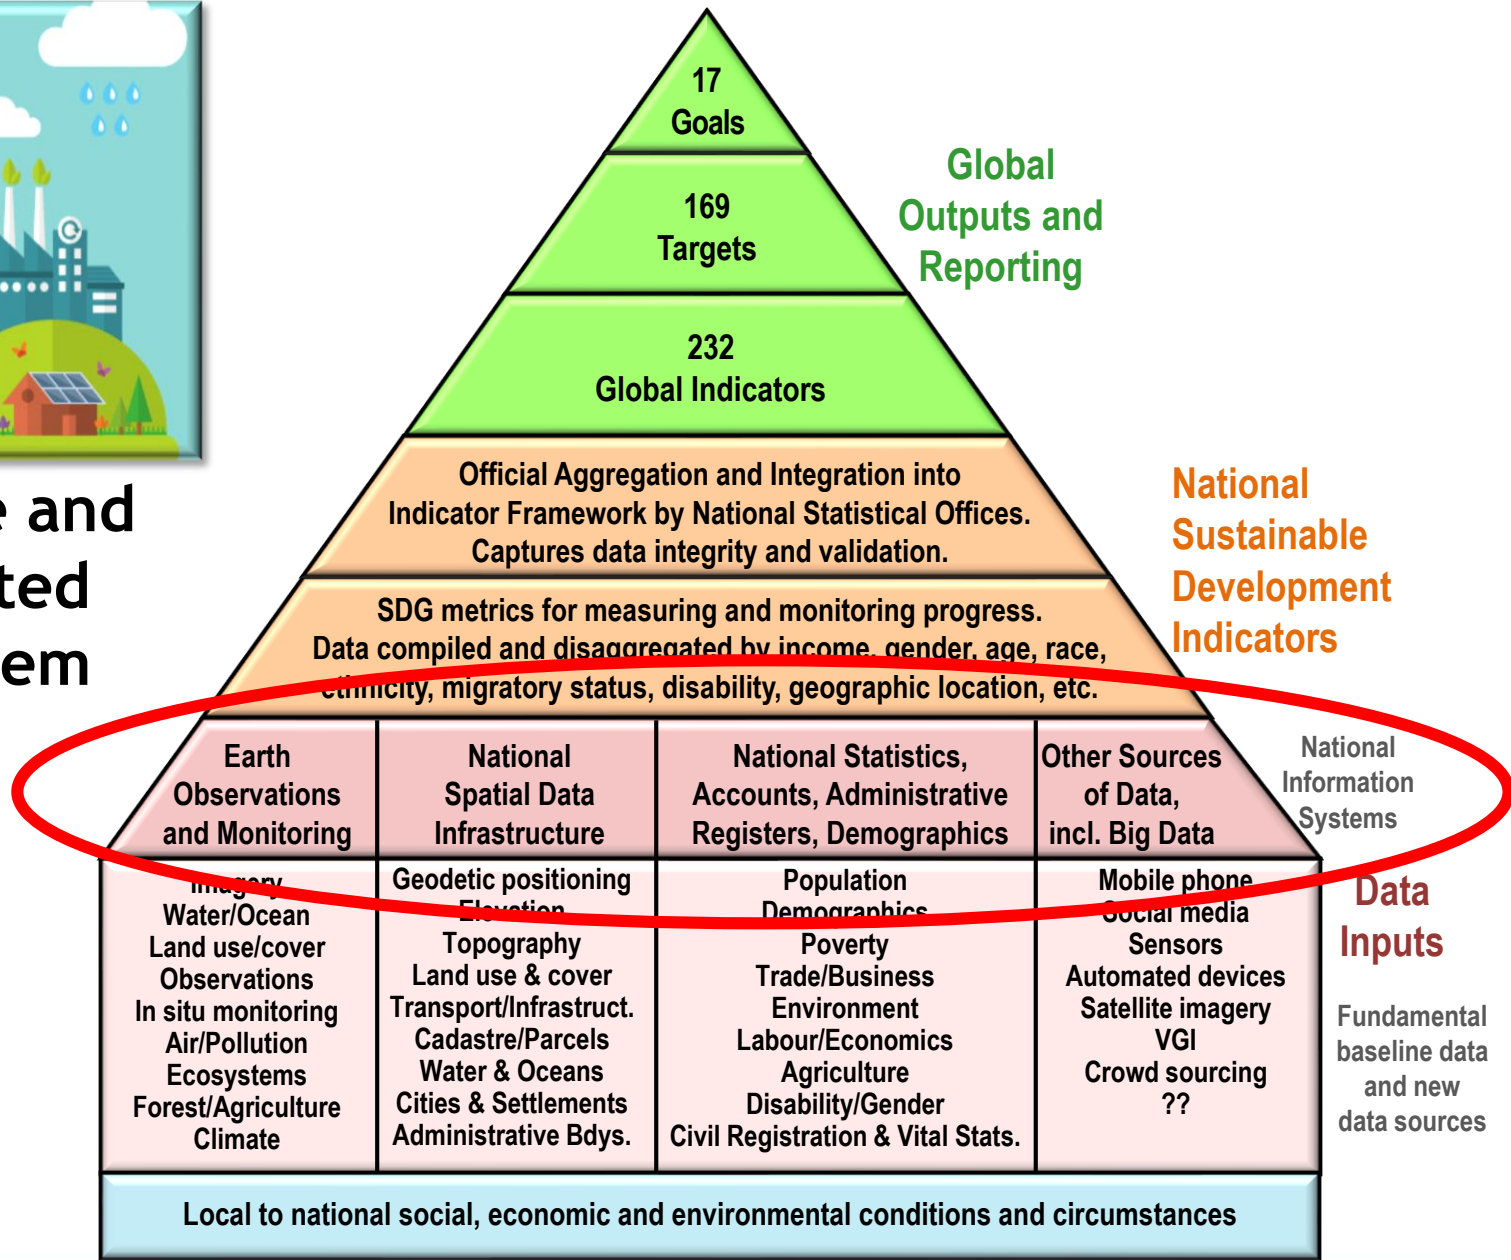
e and
ted
em

17
Goals

169
Targets

232
Global Indicators

Global Outputs and Reporting

Official Aggregation and Integration into Indicator Framework by National Statistical Offices. Captures data integrity and validation.

SDG metrics for measuring and monitoring progress. Data compiled and disaggregated by income, gender, age, race, ethnicity, migratory status, disability, geographic location, etc.

National Sustainable Development Indicators

| Earth Observations and Monitoring | National Spatial Data Infrastructure | National Statistics, Accounts, Administrative Registers, Demographics | Other Sources of Data, incl. Big Data |
|---|---|---|---|
| Imagery Water/Ocean Land use/cover Observations In situ monitoring Air/Pollution Ecosystems Forest/Agriculture Climate | Geodetic positioning Elevation Topography Land use & cover Transport/Infrastruct. Cadastre/Parcels Water & Oceans Cities & Settlements Administrative Bdys. | Population Demographics Poverty Trade/Business Environment Labour/Economics Agriculture Disability/Gender Civil Registration & Vital Stats. | Mobile phone Social media Sensors Automated devices Satellite imagery VGI Crowd sourcing ?? |

National Information Systems

Data Inputs

Fundamental baseline data and new data sources

Local to national social, economic and environmental conditions and circumstances